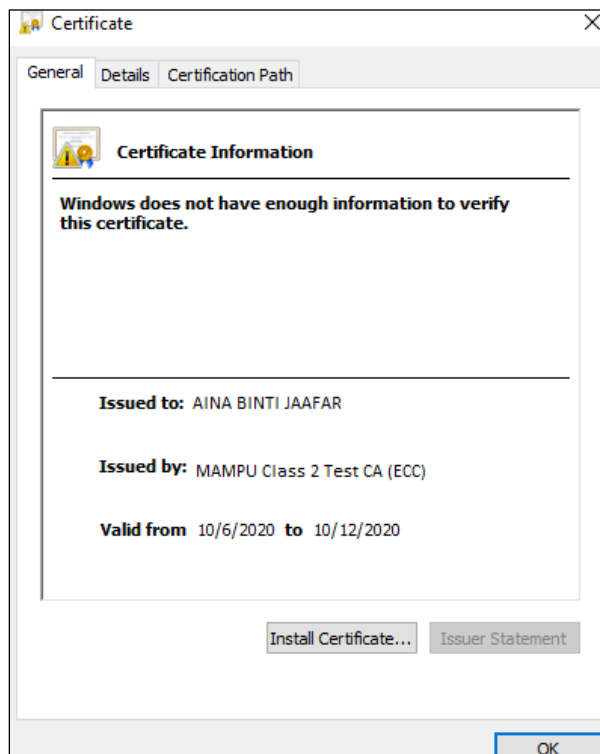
Certificate

General Details Certification Path

Certificate Information

Windows does not have enough information to verify this certificate.

Issued to: AINA BINTI JAAFAR

Issued by: MAMPU Class 2 Test CA (ECC)

Valid from 10/6/2020 to 10/12/2020

Install Certificate... Issuer Statement

OK